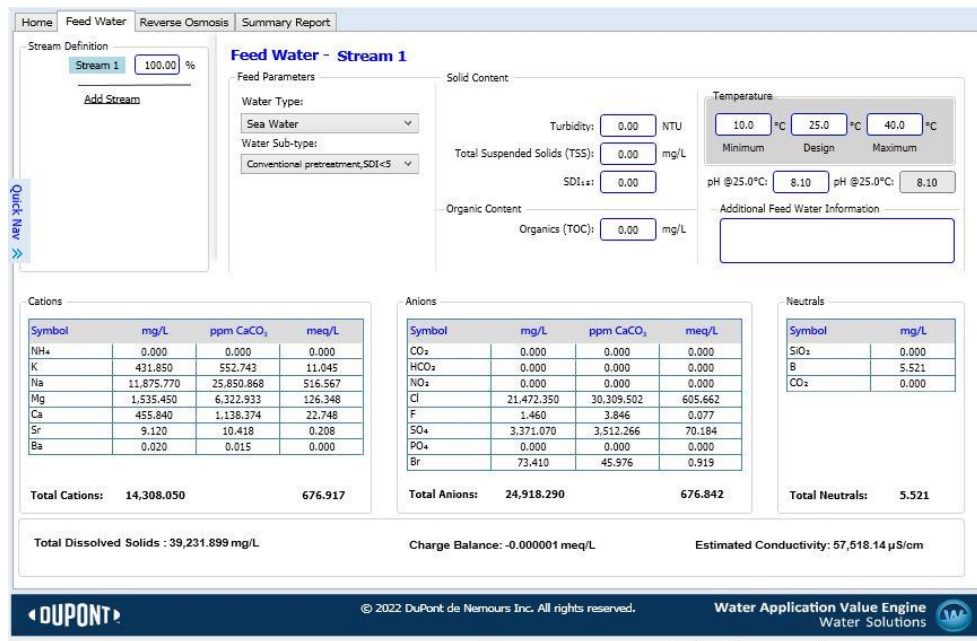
Home | Feed Water | Reverse Osmosis | Summary Report

Stream Definition

Stream 1 | 100.00 %

Add Stream

Quick Nav »

Feed Water - Stream 1

Feed Parameters

Water Type:

Sea Water

Water Sub-type:

Conventional pretreatment,SDI<5

Solid Content

Turbidity: 0.00 NTU

Total Suspended Solids (TSS): 0.00 mg/L

SDI₁₅: 0.00

Organic Content

Organics (TOC): 0.00 mg/L

Temperature

10.0 °C | 25.0 °C | 40.0 °C

Minimum | Design | Maximum

pH @25.0°C: 8.10 | pH @25.0°C: 8.10

Additional Feed Water Information

Cations

| Symbol | mg/L | ppm $CaCO_3$ | meq/L |
|---|---|---|---|
| $NH_4$ | 0.000 | 0.000 | 0.000 |
| K | 431.850 | 552.743 | 11.045 |
| Na | 11,875.770 | 25,850.868 | 516.567 |
| Mg | 1,535.450 | 6,322.933 | 126.348 |
| Ca | 455.840 | 1,138.374 | 22.748 |
| Sr | 9.120 | 10.418 | 0.208 |
| Ba | 0.020 | 0.015 | 0.000 |

Total Cations: 14,308.050 676.917

Anions

| Symbol | mg/L | ppm $CaCO_3$ | meq/L |
|---|---|---|---|
| $CO_3$ | 0.000 | 0.000 | 0.000 |
| $HCO_3$ | 0.000 | 0.000 | 0.000 |
| $NO_3$ | 0.000 | 0.000 | 0.000 |
| Cl | 21,472.350 | 30,309.502 | 605.662 |
| F | 1.460 | 3.846 | 0.077 |
| $SO_4$ | 3,371.070 | 3,512.266 | 70.184 |
| $PO_4$ | 0.000 | 0.000 | 0.000 |
| Br | 73.410 | 45.976 | 0.919 |

Total Anions: 24,918.290 676.842

Neutrals

| Symbol | mg/L |
|---|---|
| $SiO_2$ | 0.000 |
| B | 5.521 |
| $CO_2$ | 0.000 |

Total Neutrals: 5.521

Total Dissolved Solids : 39,231.899 mg/L

Charge Balance: -0.000001 meq/L

Estimated Conductivity: 57,518.14 µS/cm

DUPONT

© 2022 DuPont de Nemours Inc. All rights reserved.

Water Application Value Engine
Water Solutions